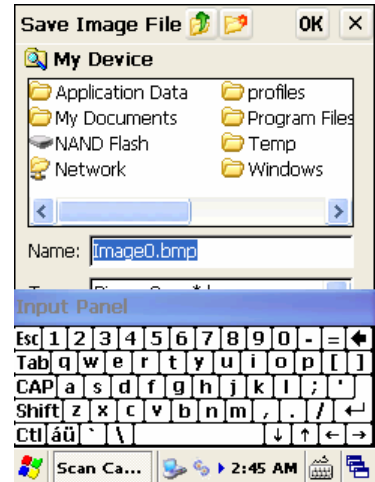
Save Image File OK ×

My Device

Application Data
My Documents
NAND Flash
Network
profiles
Program Files
Temp
Windows

Name: Image0.bmp

Type: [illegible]

Input Panel

Esc 1 2 3 4 5 6 7 8 9 0 - = ←
Tab q w e r t y u i o p [ ]
CAP a s d f g h j k l ; '
Shift z x c v b n m , . / ↵
Ctl áü ` \ ↓ ↑ ← →

Scan Ca... 2:45 AM